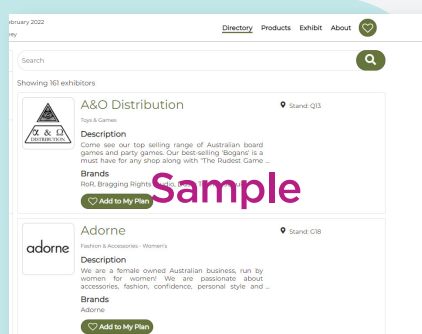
bruary 2022
ey

Directory Products Exhibit About

Search

Showing 161 exhibitors

A & Ω DISTRIBUTION

A&O Distribution

Stand: Q13

Toys & Games

Description

Come see our top selling range of Australian board games and party games. Our best-selling 'Bogans' is a must have for any shop along with 'The Rudest Game ...

Brands

RoR, Bragging Rights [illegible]

Sample

Add to My Plan

adorne

Adorne

Stand: G18

Fashion & Accessories - Women's

Description

We are a female owned Australian business, run by women for women! We are passionate about accessories, fashion, confidence, personal style and ...

Brands

Adorne

Add to My Plan